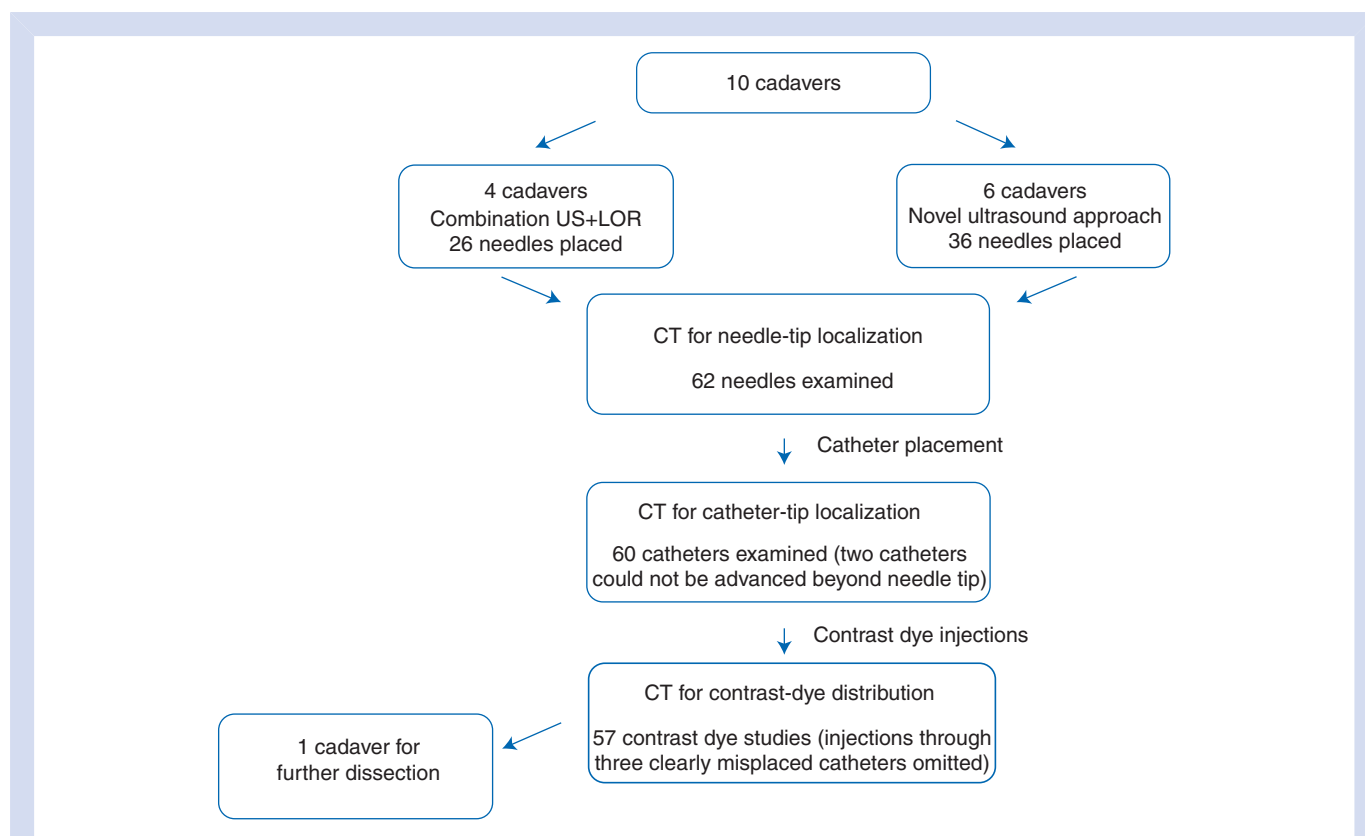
10 cadavers

4 cadavers
Combination US+LOR
26 needles placed

6 cadavers
Novel ultrasound approach
36 needles placed

CT for needle-tip localization

62 needles examined

Catheter placement

CT for catheter-tip localization

60 catheters examined (two catheters could not be advanced beyond needle tip)

Contrast dye injections

CT for contrast-dye distribution

57 contrast dye studies (injections through three clearly misplaced catheters omitted)

1 cadaver for further dissection